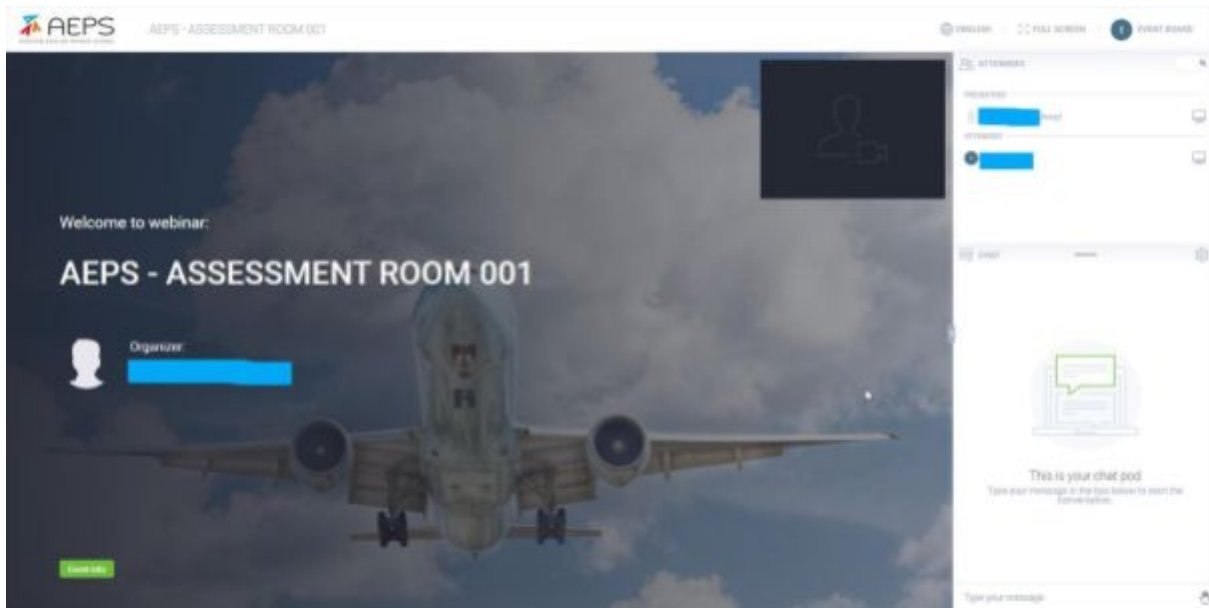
AEPS
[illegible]

AEPS - ASSESSMENT ROOM 001

ENGLISH FULL SCREEN E EVENT BOARD

ATTENDEES

PRESENTERS

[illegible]

ATTENDEES

Welcome to webinar:

AEPS - ASSESSMENT ROOM 001

Organizer:

CHAT

This is your chat pod

Type your message in the box below to start the conversation.

Event info

Type your message